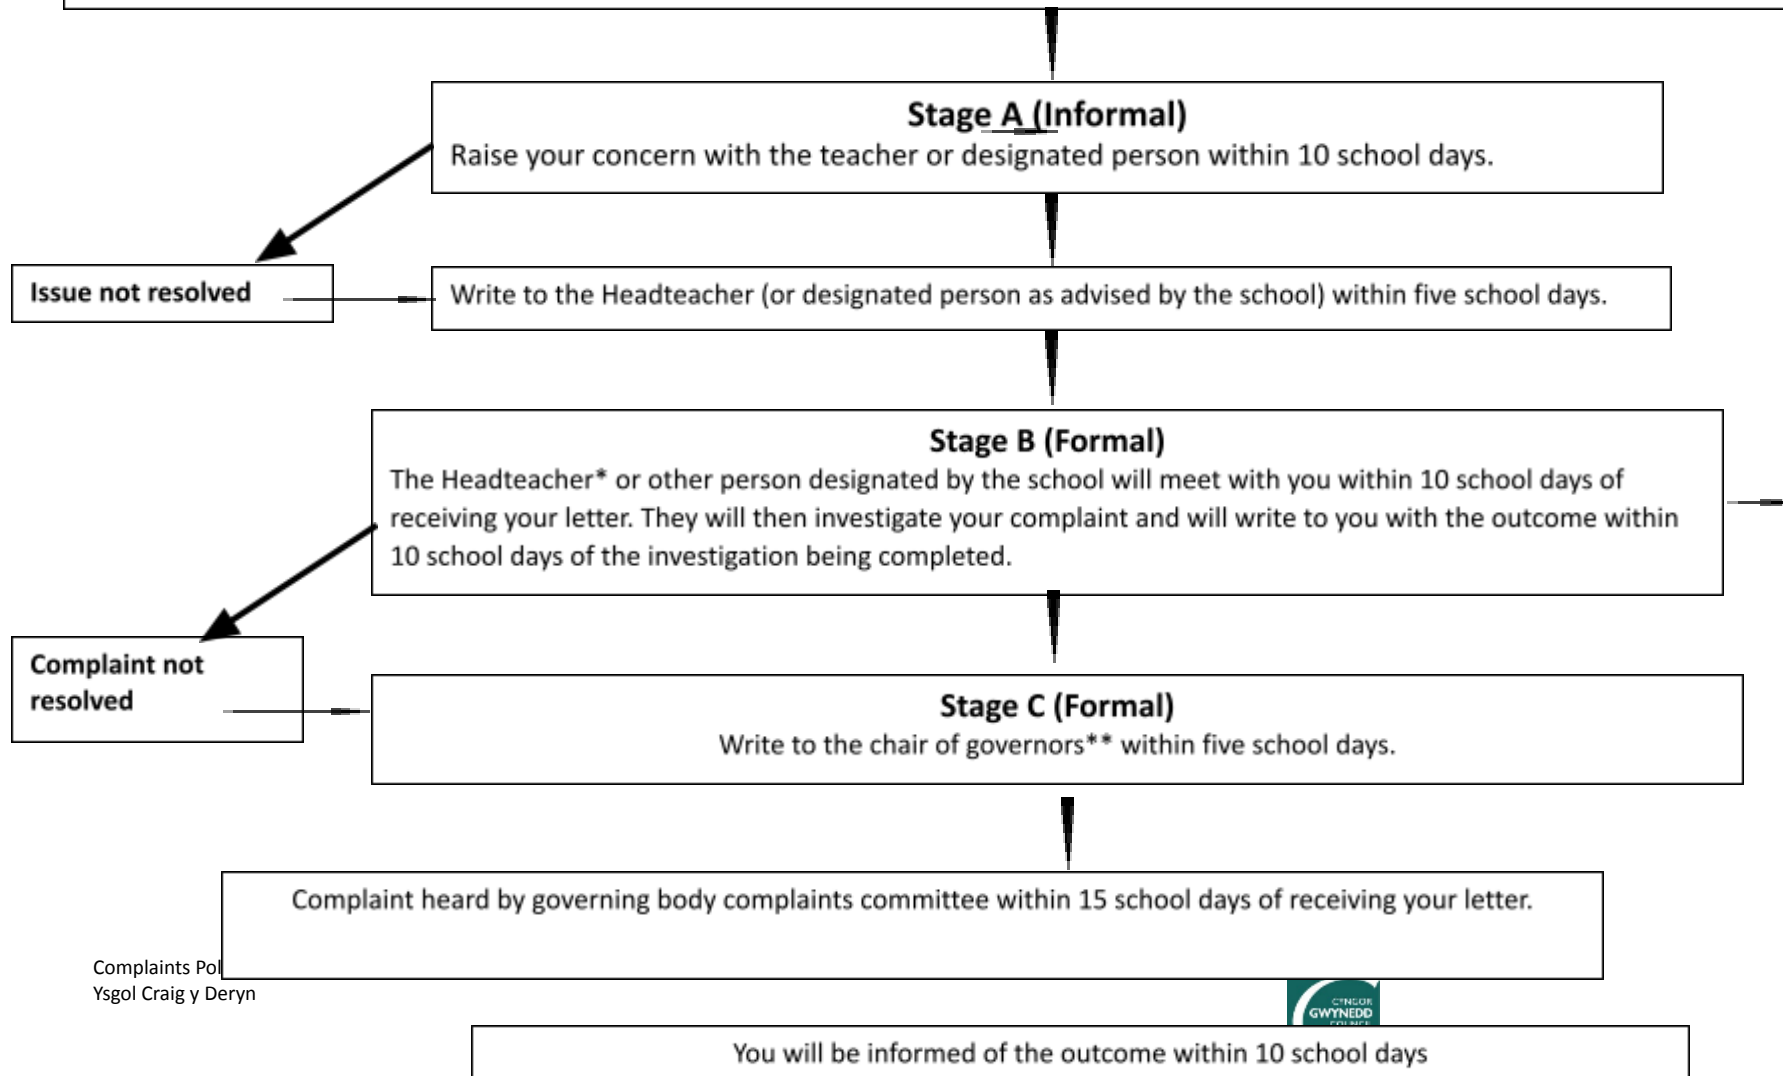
Stage A (Informal)
Raise your concern with the teacher or designated person within 10 school days.

Issue not resolved

Write to the Headteacher (or designated person as advised by the school) within five school days.

Stage B (Formal)
The Headteacher* or other person designated by the school will meet with you within 10 school days of receiving your letter. They will then investigate your complaint and will write to you with the outcome within 10 school days of the investigation being completed.

Complaint not resolved

Stage C (Formal)
Write to the chair of governors** within five school days.

Complaint heard by governing body complaints committee within 15 school days of receiving your letter.

Complaints Pol
Ysgol Craig y Deryn

CYNGOR GWYNEDD

You will be informed of the outcome within 10 school days